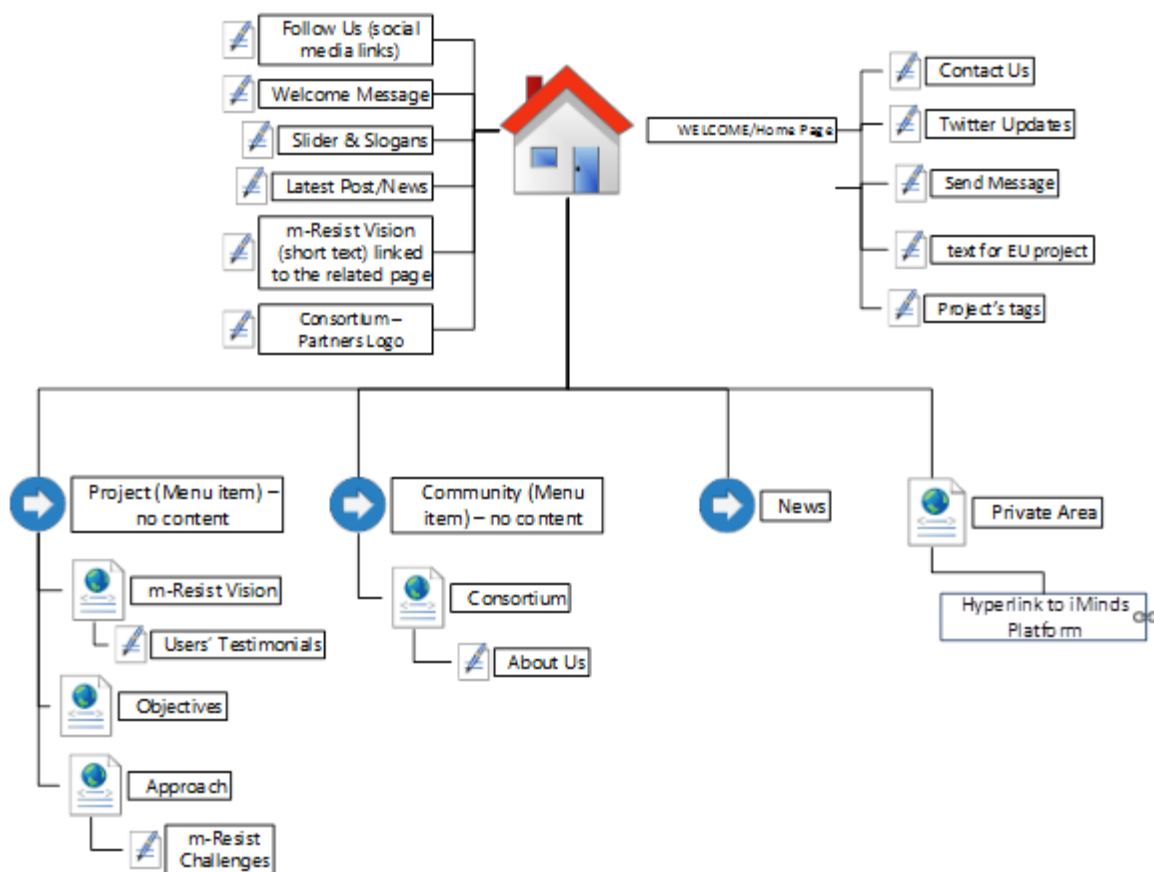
Follow Us (social media links)

Welcome Message

Slider & Slogans

Latest Post/News

m-Resist Vision (short text) linked to the related page

Consortium – Partners Logo

WELCOME/Home Page

Contact Us

Twitter Updates

Send Message

text for EU project

Project's tags

Project (Menu item) – no content

m-Resist Vision

Users' Testimonials

Objectives

Approach

m-Resist Challenges

Community (Menu item) – no content

Consortium

About Us

News

Private Area

Hyperlink to iMinds Platform